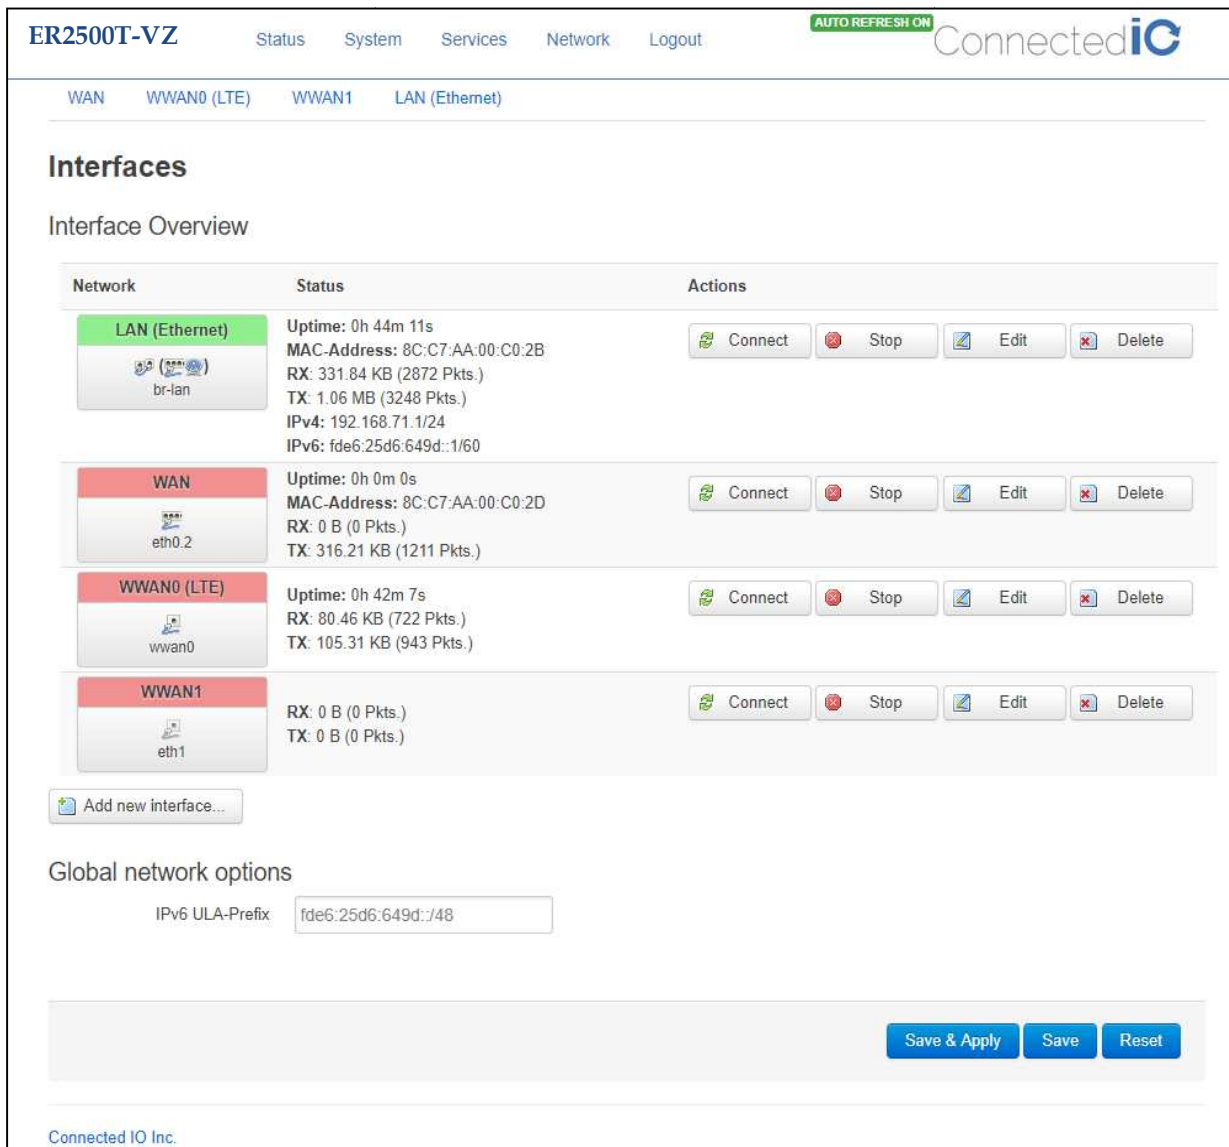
ER2500T-VZ

Status System Services Network Logout

AUTO REFRESH ON

ConnectedIO

WAN WWAN0 (LTE) WWAN1 LAN (Ethernet)

Interfaces

Interface Overview

| Network | Status | Actions |
|---|---|---|
| LAN (Ethernet) br-lan | **Uptime:** 0h 44m 11s **MAC-Address:** 8C:C7:AA:00:C0:2B **RX**: 331.84 KB (2872 Pkts.) **TX**: 1.06 MB (3248 Pkts.) **IPv4:** 192.168.71.1/24 **IPv6:** fde6:25d6:649d::1/60 | Connect Stop Edit Delete |
| WAN eth0.2 | **Uptime:** 0h 0m 0s **MAC-Address:** 8C:C7:AA:00:C0:2D **RX**: 0 B (0 Pkts.) **TX**: 316.21 KB (1211 Pkts.) | Connect Stop Edit Delete |
| WWAN0 (LTE) wwan0 | **Uptime:** 0h 42m 7s **RX**: 80.46 KB (722 Pkts.) **TX**: 105.31 KB (943 Pkts.) | Connect Stop Edit Delete |
| WWAN1 eth1 | **RX**: 0 B (0 Pkts.) **TX**: 0 B (0 Pkts.) | Connect Stop Edit Delete |

Add new interface...

Global network options

IPv6 ULA-Prefix fde6:25d6:649d::/48

Save & Apply Save Reset

Connected IO Inc.